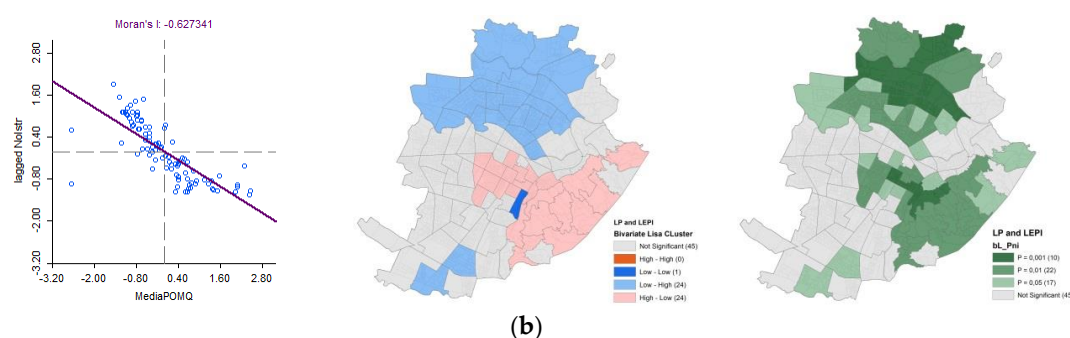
Moran's I: -0.627341

2.80
1.60
0.40
-0.80
-2.00
-3.20

lagged NoIstr

-3.20 -2.00 -0.80 0.40 1.60 2.80

MediaPOMQ

LP and LEPI
Bivariate Lisa CLuster
Not Significant (45)
High - High (0)
Low - Low (1)
Low - High (24)
High - Low (24)

LP and LEPI
bL_Pni
P = 0,001 (10)
P = 0,01 (22)
P = 0,05 (17)
Not Significant (45

(b)